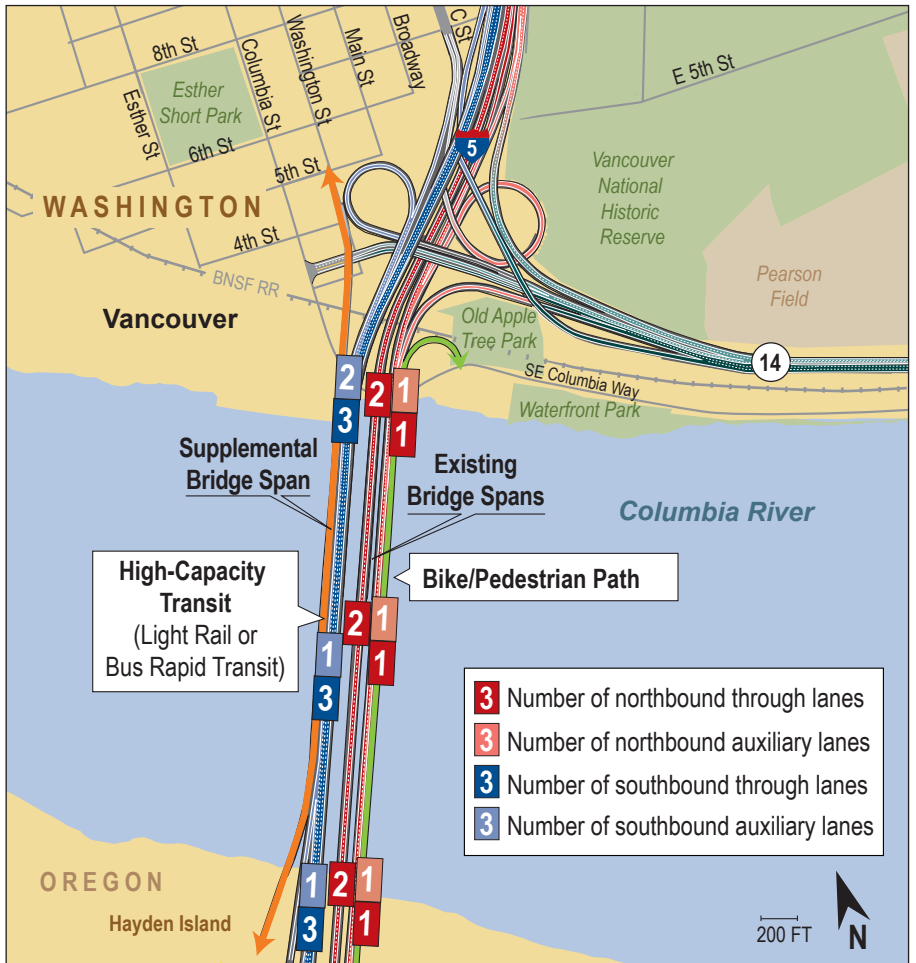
8th St
Esther Short Park
Esther St
Columbia St
Washington St
Main St
Broadway
C St
E 5th St
6th St
5th St
5
WASHINGTON
Vancouver National Historic Reserve
4th St
BNSF RR
Pearson Field
Vancouver
Old Apple Tree Park
14
SE Columbia Way
Waterfront Park
2
3
2
1
1
Supplemental Bridge Span
Existing Bridge Spans
Columbia River
High-Capacity Transit (Light Rail or Bus Rapid Transit)
Bike/Pedestrian Path
2
1
1
1
3
3 Number of northbound through lanes
3 Number of northbound auxiliary lanes
3 Number of southbound through lanes
3 Number of southbound auxiliary lanes
OREGON
Hayden Island
1
2
1
3
1
200 FT
N